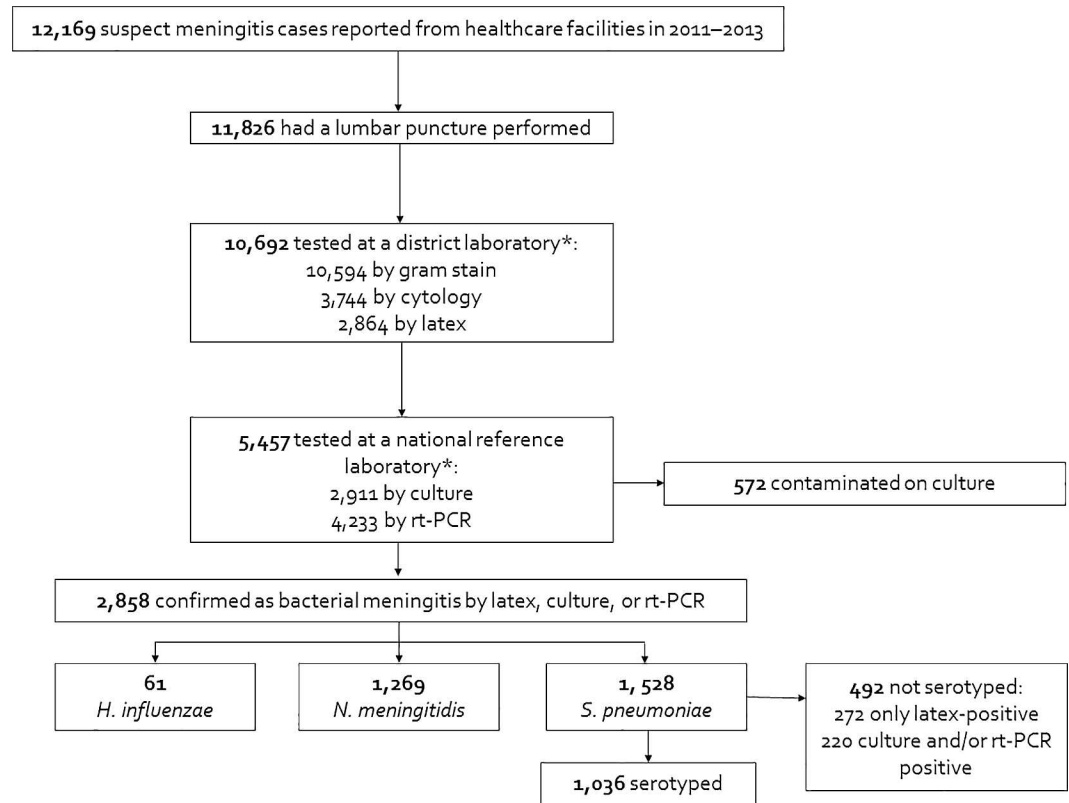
**12,169** suspect meningitis cases reported from healthcare facilities in 2011–2013

**11,826** had a lumbar puncture performed

**10,692** tested at a district laboratory*:
10,594 by gram stain
3,744 by cytology
2,864 by latex

**5,457** tested at a national reference laboratory*:
2,911 by culture
4,233 by rt-PCR

**572** contaminated on culture

**2,858** confirmed as bacterial meningitis by latex, culture, or rt-PCR

**61**
*H. influenzae*

**1,269**
*N. meningitidis*

**1, 528**
*S. pneumoniae*

**492** not serotyped:
272 only latex-positive
220 culture and/or rt-PCR positive

**1,036** serotyped